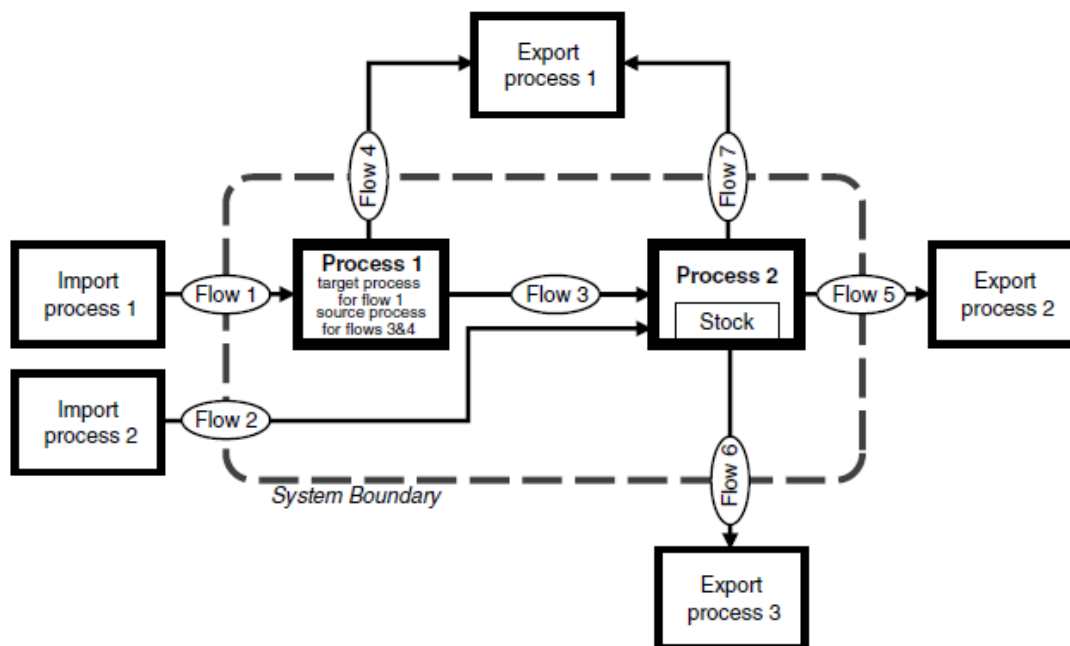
Export process 1

Flow 4

Flow 7

Import process 1

Flow 1

Process 1
target process for flow 1
source process for flows 3&4

Flow 3

Process 2

Stock

Flow 5

Export process 2

Import process 2

Flow 2

Flow 6

System Boundary

Export process 3